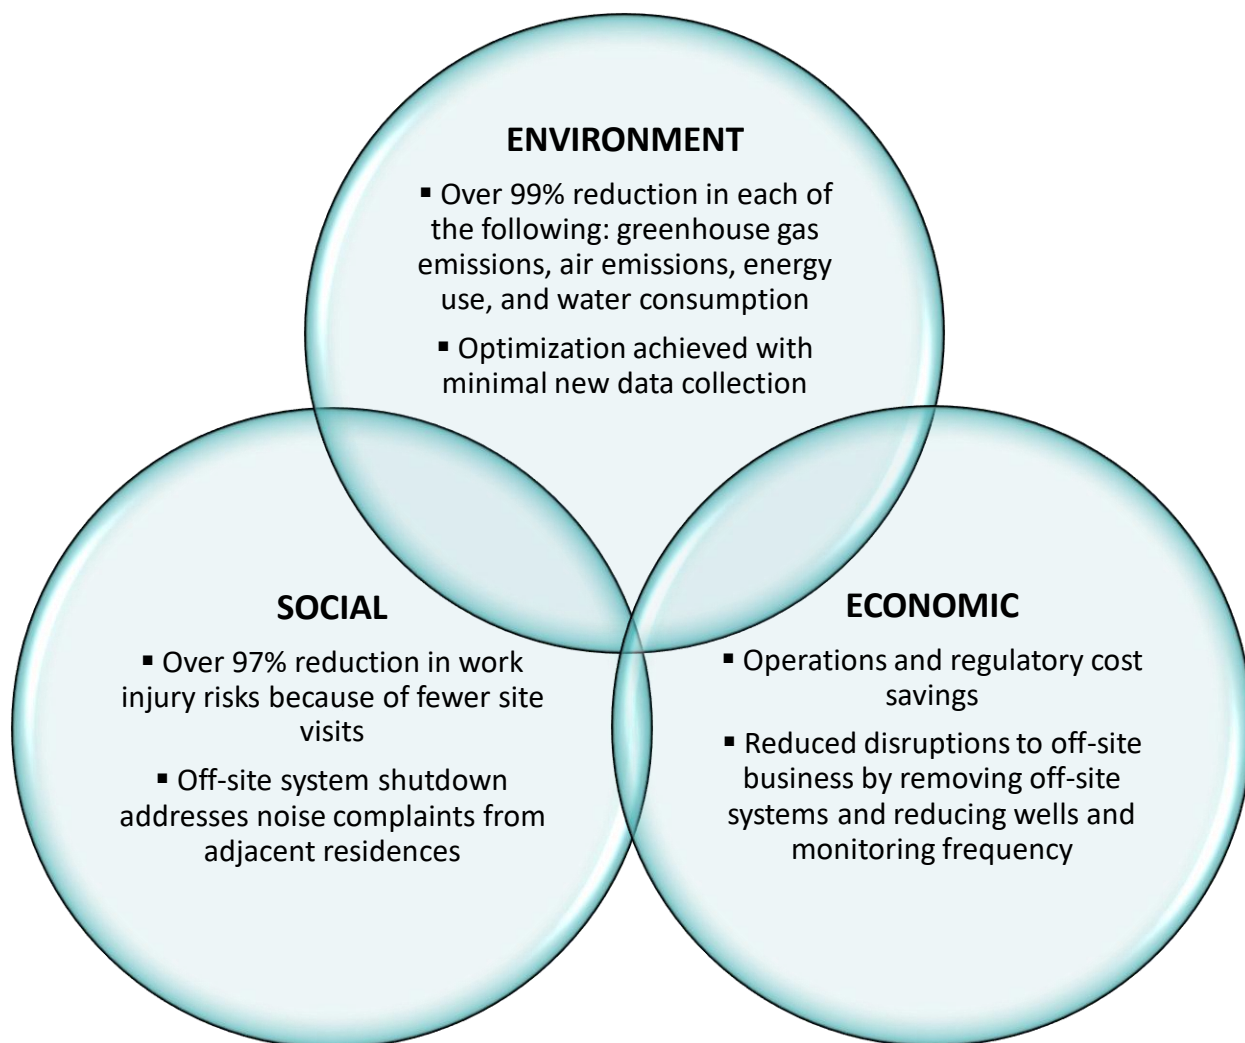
ENVIRONMENT

▪ Over 99% reduction in each of the following: greenhouse gas emissions, air emissions, energy use, and water consumption

▪ Optimization achieved with minimal new data collection

SOCIAL

▪ Over 97% reduction in work injury risks because of fewer site visits

▪ Off-site system shutdown addresses noise complaints from adjacent residences

ECONOMIC

▪ Operations and regulatory cost savings

▪ Reduced disruptions to off-site business by removing off-site systems and reducing wells and monitoring frequency